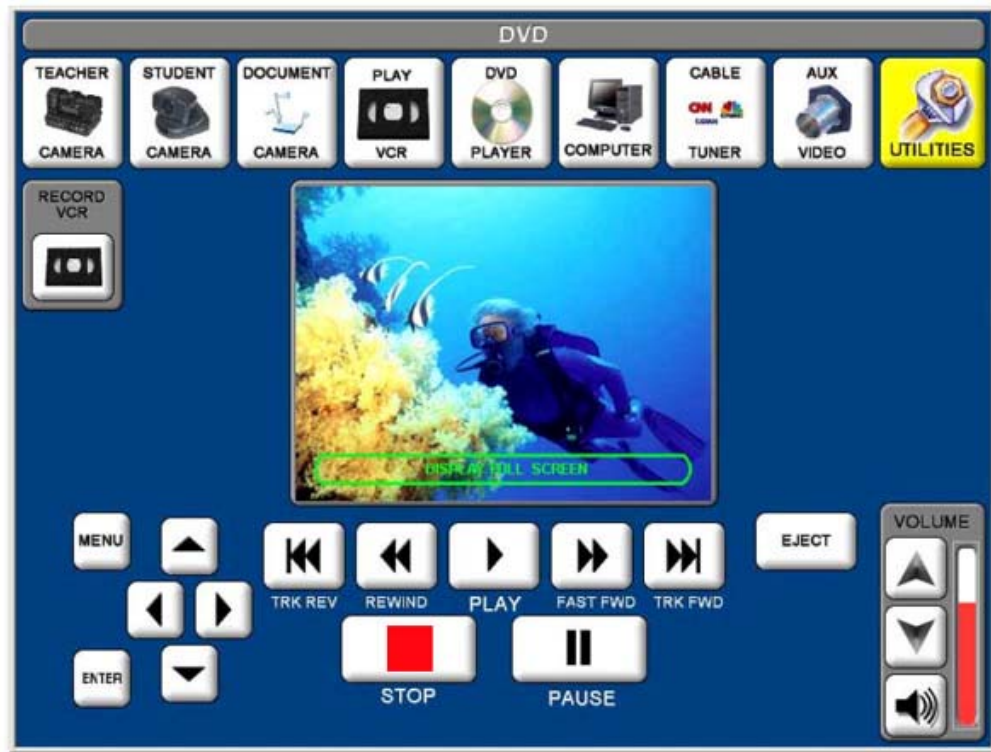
DVD

TEACHER CAMERA

STUDENT CAMERA

DOCUMENT CAMERA

PLAY VCR

DVD PLAYER

COMPUTER

CABLE TUNER

AUX VIDEO

UTILITIES

RECORD VCR

DISPLAY FULL SCREEN

MENU

ENTER

TRK REV

REWIND

PLAY

FAST FWD

TRK FWD

EJECT

STOP

PAUSE

VOLUME